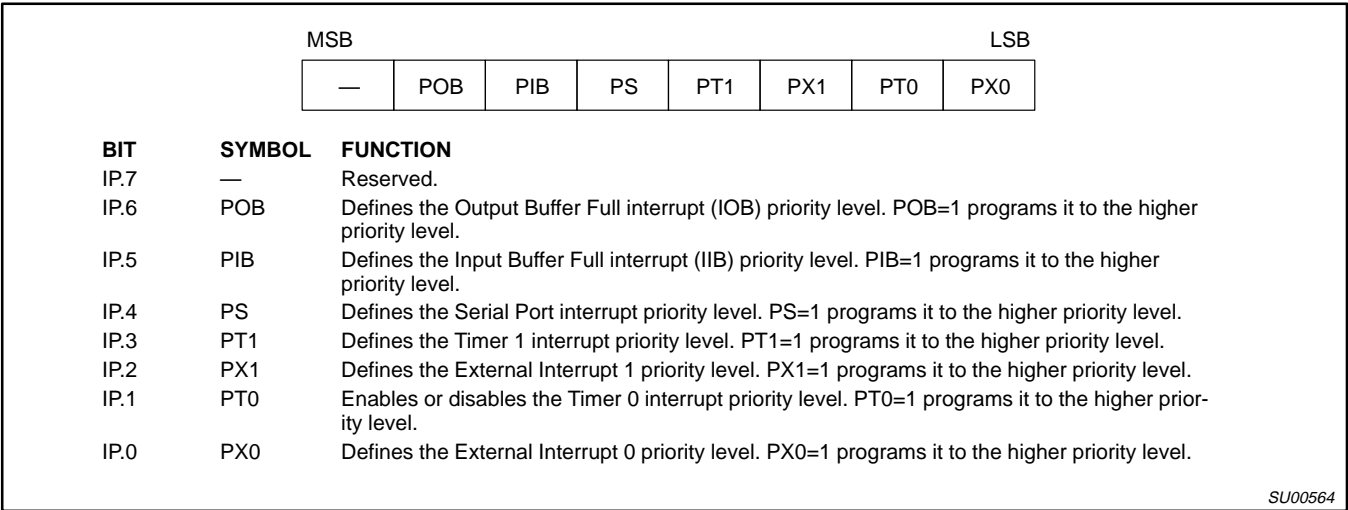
MSB LSB

| — | POB | PIB | PS | PT1 | PX1 | PT0 | PX0 |
|---|---|---|---|---|---|---|---|

| BIT | SYMBOL | FUNCTION |
|---|---|---|
| IP.7 | — | Reserved. |
| IP.6 | POB | Defines the Output Buffer Full interrupt (IOB) priority level. POB=1 programs it to the higher priority level. |
| IP.5 | PIB | Defines the Input Buffer Full interrupt (IIB) priority level. PIB=1 programs it to the higher priority level. |
| IP.4 | PS | Defines the Serial Port interrupt priority level. PS=1 programs it to the higher priority level. |
| IP.3 | PT1 | Defines the Timer 1 interrupt priority level. PT1=1 programs it to the higher priority level. |
| IP.2 | PX1 | Defines the External Interrupt 1 priority level. PX1=1 programs it to the higher priority level. |
| IP.1 | PT0 | Enables or disables the Timer 0 interrupt priority level. PT0=1 programs it to the higher priority level. |
| IP.0 | PX0 | Defines the External Interrupt 0 priority level. PX0=1 programs it to the higher priority level. |

SU00564